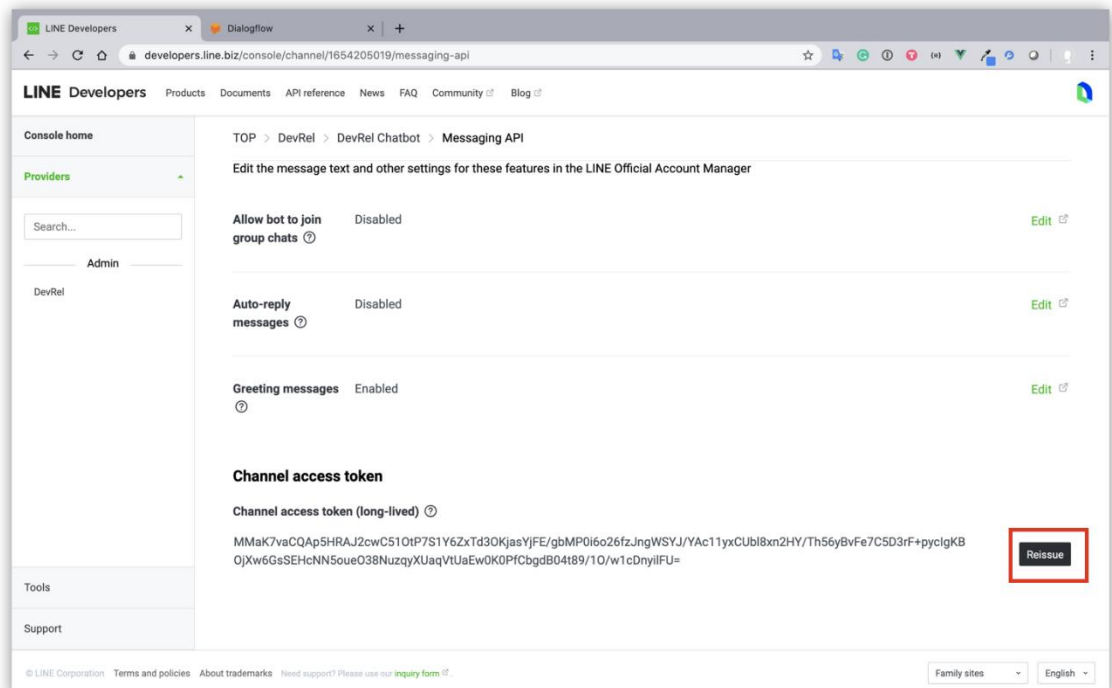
LINE Developers × Dialogflow × +

developers.line.biz/console/channel/1654205019/messaging-api

LINE Developers Products Documents API reference News FAQ Community Blog

Console home

Providers

Search...

Admin

DevRel

Tools

Support

TOP > DevRel > DevRel Chatbot > Messaging API

Edit the message text and other settings for these features in the LINE Official Account Manager

Allow bot to join group chats ⑦ Disabled Edit

Auto-reply messages ⑦ Disabled Edit

Greeting messages ⑦ Enabled Edit

Channel access token

Channel access token (long-lived) ⑦

MMaK7vaCQAp5HRAJ2cwC51OtP7S1Y6ZxTd3OKjasYjFE/gbMP0i6o26fzJngWSYJ/YAc11yxCUbl8xn2HY/Th56yBvFe7C5D3rF+pycIgKBOjXw6GsSEHcNN5oueO38NuzqyXUaqVtUaEw0K0PfCbgdB04t89/1O/w1cDnyilFU=

Reissue

© LINE Corporation Terms and policies About trademarks Need support? Please use our inquiry form

Family sites English